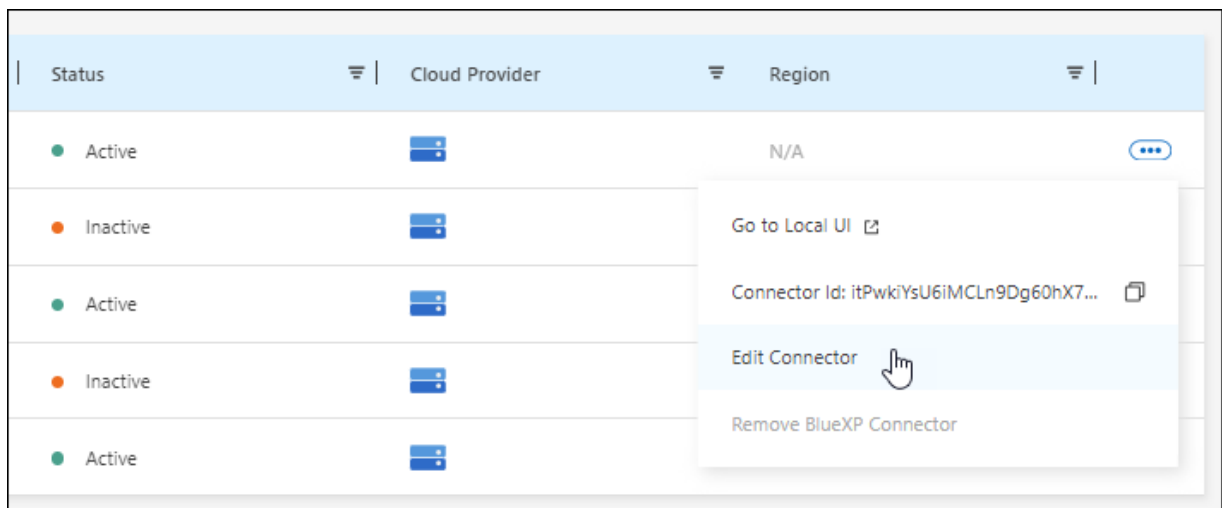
| Status | Cloud Provider | Region |
|---|---|---|
| Active | | N/A |
| Inactive | | |
| Active | | |
| Inactive | | |
| Active | | |

Go to Local UI

Connector Id: itPwkiYsU6iMCLn9Dg60hX7...

Edit Connector

Remove BlueXP Connector